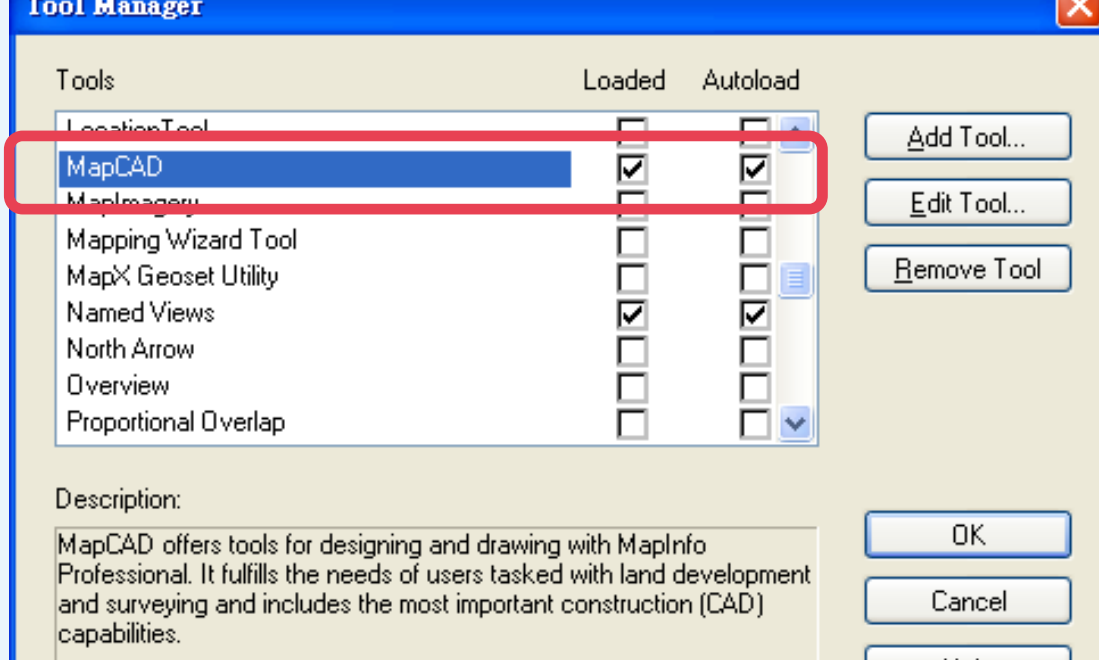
Tool Manager

Tools Loaded Autoload

LocationTool
MapCAD
MapImagery
Mapping Wizard Tool
MapX Geoset Utility
Named Views
North Arrow
Overview
Proportional Overlap

Add Tool...
Edit Tool...
Remove Tool

Description:

MapCAD offers tools for designing and drawing with MapInfo Professional. It fulfills the needs of users tasked with land development and surveying and includes the most important construction (CAD) capabilities.

OK
Cancel
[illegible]